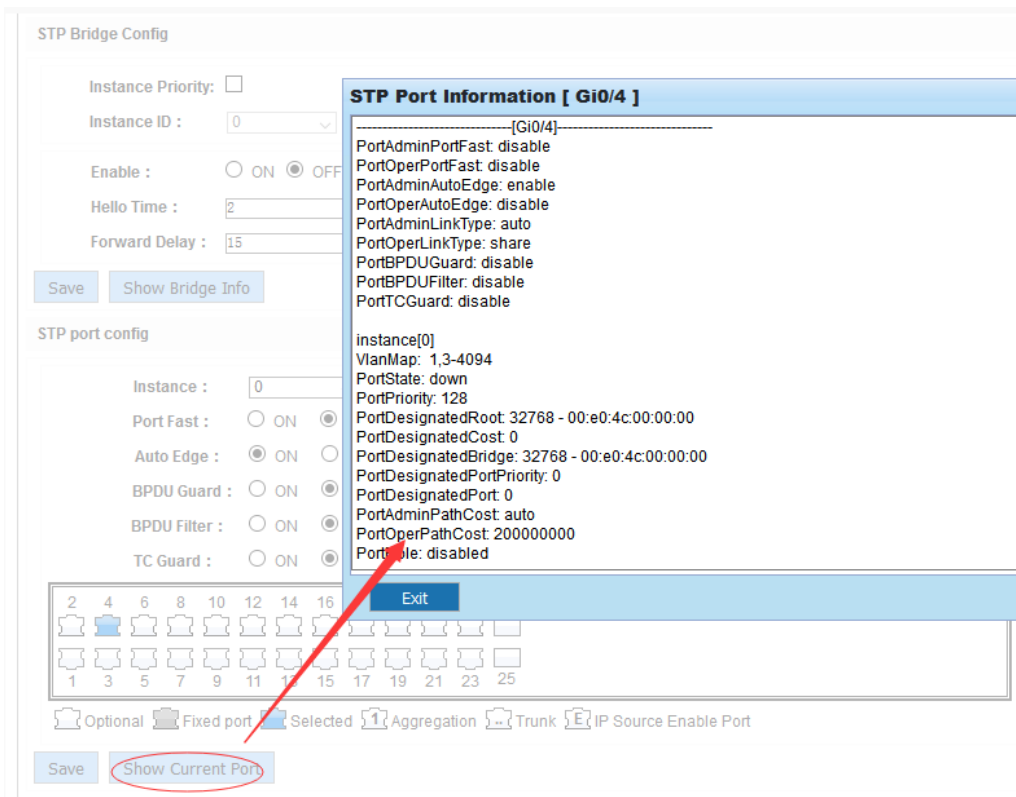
STP Bridge Config

Instance Priority:

Instance ID : 0

Enable : ON OFF

Hello Time : 2

Forward Delay : 15

Save Show Bridge Info

STP port config

Instance : 0

Port Fast : ON

Auto Edge : ON

BPDU Guard : ON

BPDU Filter : ON

TC Guard : ON

2 4 6 8 10 12 14 16

1 3 5 7 9 11 13 15 17 19 21 23 25

Optional Fixed port Selected 1 Aggregation Trunk E IP Source Enable Port

Save Show Current Port

STP Port Information [ Gi0/4 ]

------------------------------[Gi0/4]------------------------------
PortAdminPortFast: disable
PortOperPortFast: disable
PortAdminAutoEdge: enable
PortOperAutoEdge: disable
PortAdminLinkType: auto
PortOperLinkType: share
PortBPDUGuard: disable
PortBPDUFilter: disable
PortTCGuard: disable

instance[0]
VlanMap: 1,3-4094
PortState: down
PortPriority: 128
PortDesignatedRoot: 32768 - 00:e0:4c:00:00:00
PortDesignatedCost: 0
PortDesignatedBridge: 32768 - 00:e0:4c:00:00:00
PortDesignatedPortPriority: 0
PortDesignatedPort: 0
PortAdminPathCost: auto
PortOperPathCost: 200000000
Port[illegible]le: disabled

Exit